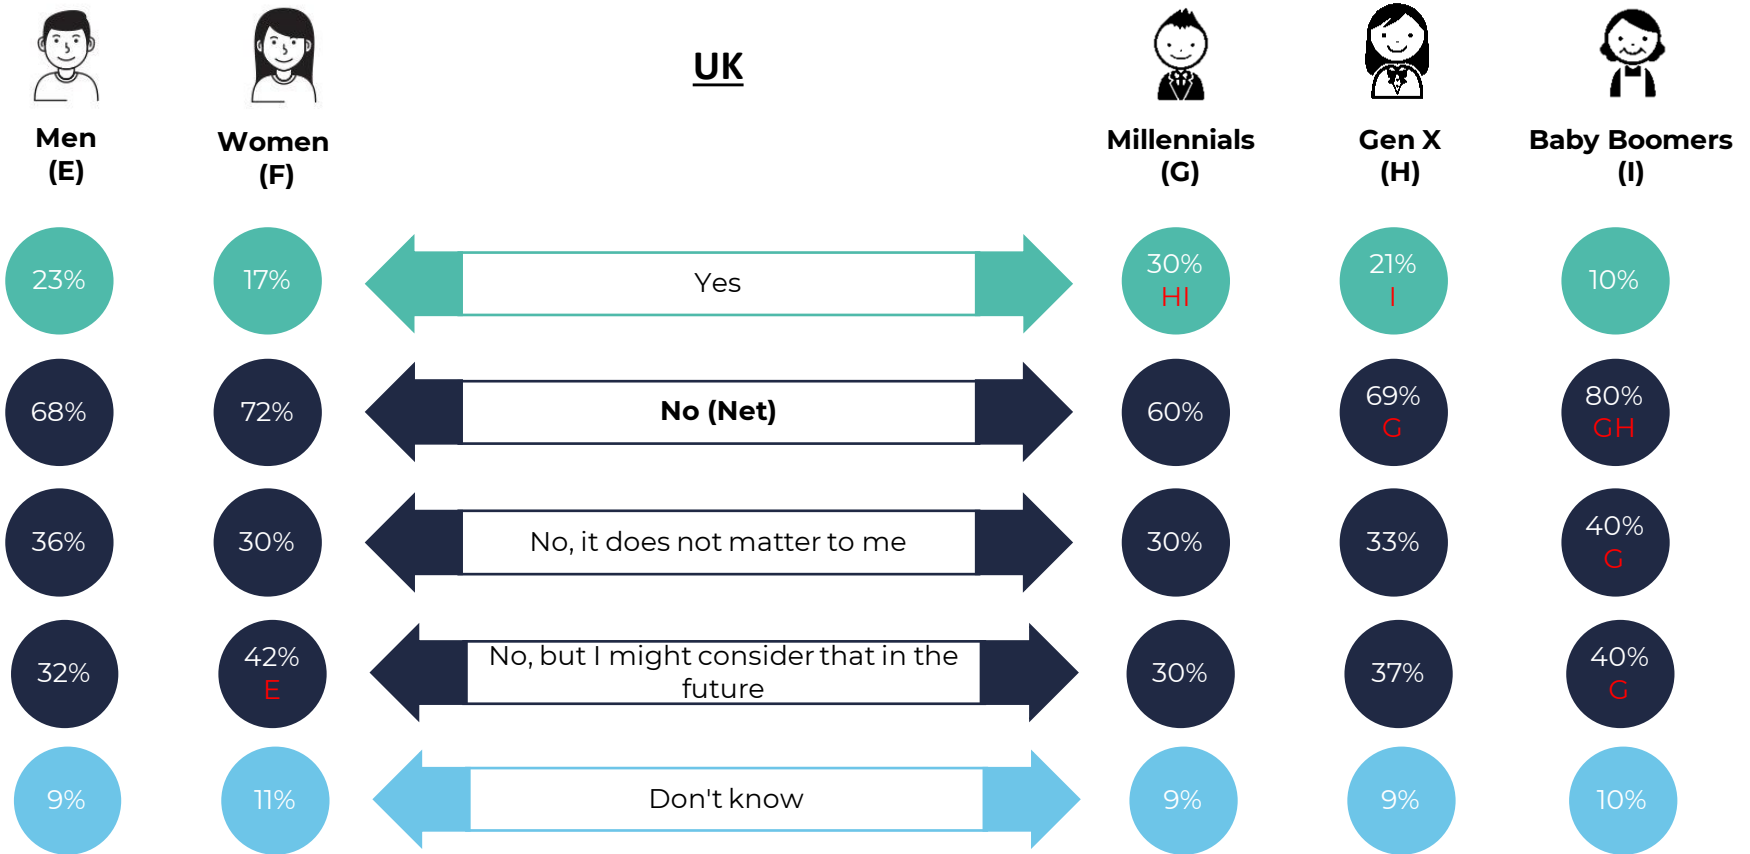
Men (E)

Women (F)

UK

Millennials (G)

Gen X (H)

Baby Boomers (I)

23%

17%

Yes

30% HI

21% I

10%

68%

72%

No (Net)

60%

69% G

80% GH

36%

30%

No, it does not matter to me

30%

33%

40% G

32%

42% E

No, but I might consider that in the future

30%

37%

40% G

9%

11%

Don't know

9%

9%

10%